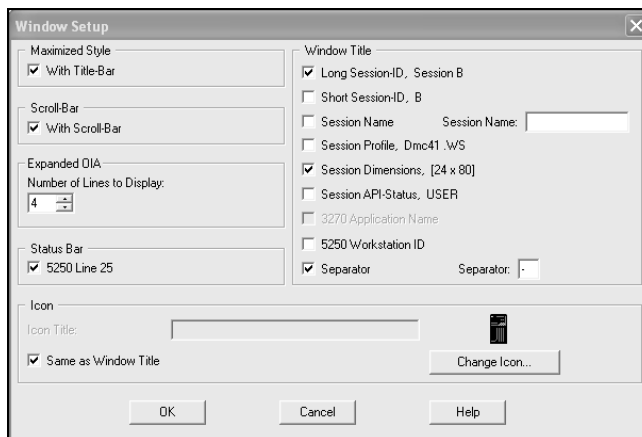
Window Setup

Maximized Style
☑ With Title-Bar

Scroll-Bar
☑ With Scroll-Bar

Expanded OIA
Number of Lines to Display:
4

Status Bar
☑ 5250 Line 25

Window Title
☑ Long Session-ID, Session B
☐ Short Session-ID, B
☐ Session Name Session Name:
☐ Session Profile, Dmc41 .WS
☑ Session Dimensions, [24 x 80]
☐ Session API-Status, USER
☐ 3270 Application Name
☐ 5250 Workstation ID
☑ Separator Separator: -

Icon
Icon Title:
☑ Same as Window Title
Change Icon...

OK Cancel Help